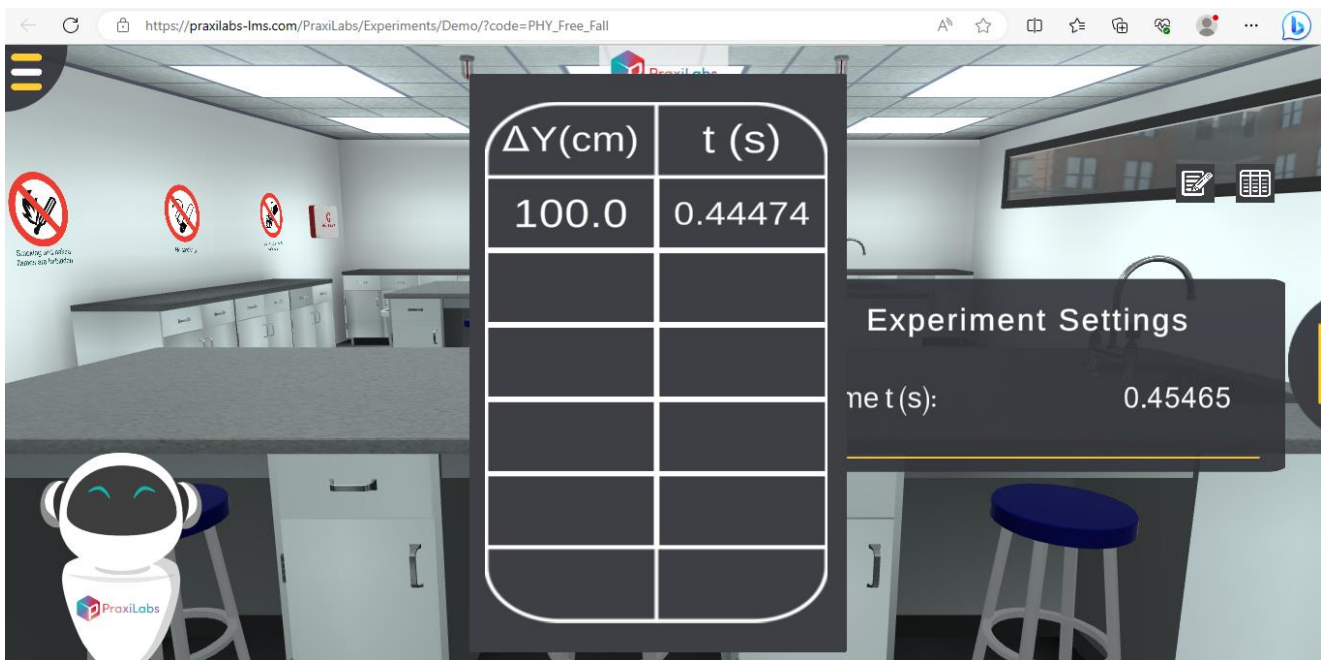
https://praxilabs-lms.com/PraxiLabs/Experiments/Demo/?code=PHY_Free_Fall

PraxiLabs

| $\Delta Y$(cm) | t (s) |
|---|---|
| 100.0 | 0.44474 |
| | |
| | |
| | |
| | |
| | |

Experiment Settings

me t (s): 0.45465

PraxiLabs